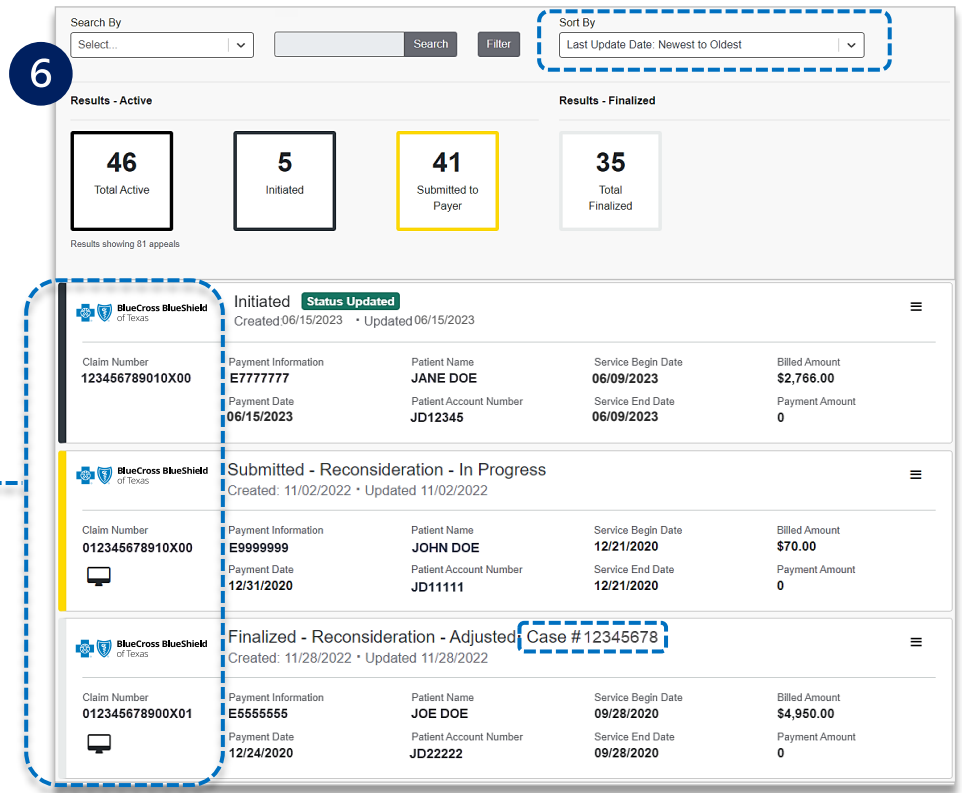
6

Search By
Select...
Search
Filter
Sort By
Last Update Date: Newest to Oldest

Results - Active
Results - Finalized

46
Total Active

5
Initiated

41
Submitted to Payer

35
Total Finalized

Results showing 81 appeals

BlueCross BlueShield of Texas
Initiated Status Updated
Created 06/15/2023 • Updated 06/15/2023

Claim Number
123456789010X00

| Payment Information | Patient Name | Service Begin Date | Billed Amount |
|---|---|---|---|
| E7777777 | JANE DOE | 06/09/2023 | $2,766.00 |
| Payment Date | Patient Account Number | Service End Date | Payment Amount |
| 06/15/2023 | JD12345 | 06/09/2023 | 0 |

BlueCross BlueShield of Texas
Submitted - Reconsideration - In Progress
Created: 11/02/2022 • Updated 11/02/2022

Claim Number
012345678910X00

| Payment Information | Patient Name | Service Begin Date | Billed Amount |
|---|---|---|---|
| E9999999 | JOHN DOE | 12/21/2020 | $70.00 |
| Payment Date | Patient Account Number | Service End Date | Payment Amount |
| 12/31/2020 | JD11111 | 12/21/2020 | 0 |

BlueCross BlueShield of Texas
Finalized - Reconsideration - Adjusted Case # 12345678
Created: 11/28/2022 • Updated 11/28/2022

Claim Number
012345678900X01

| Payment Information | Patient Name | Service Begin Date | Billed Amount |
|---|---|---|---|
| E5555555 | JOE DOE | 09/28/2020 | $4,950.00 |
| Payment Date | Patient Account Number | Service End Date | Payment Amount |
| 12/24/2020 | JD22222 | 09/28/2020 | 0 |